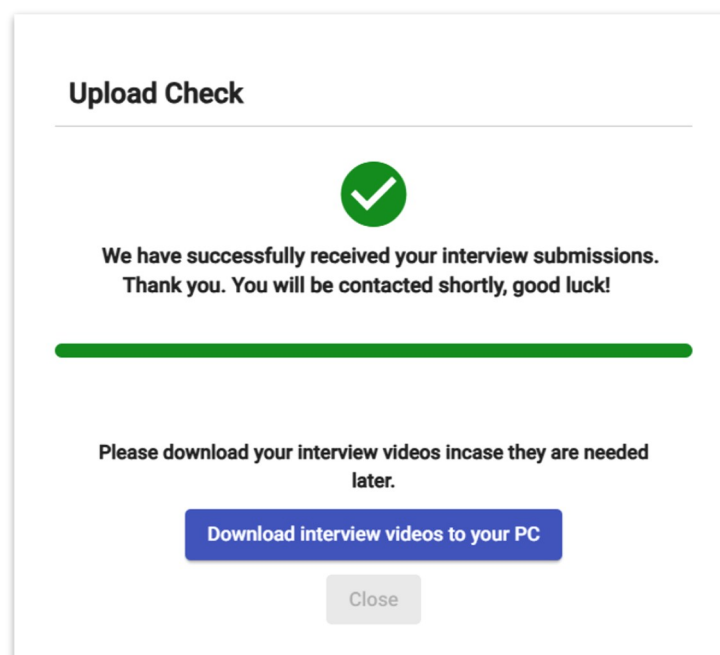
Upload Check

We have successfully received your interview submissions. Thank you. You will be contacted shortly, good luck!

Please download your interview videos incase they are needed later.

Download interview videos to your PC

Close